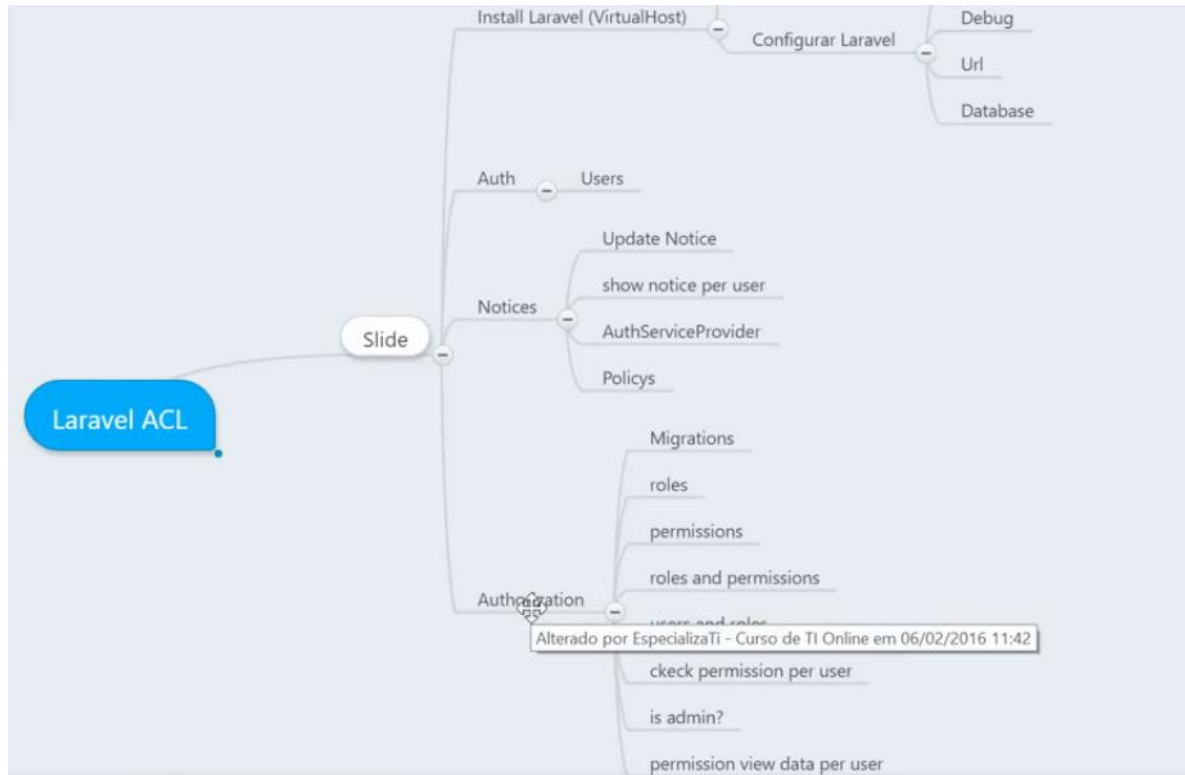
Install Laravel (VirtualHost)

Configurar Laravel

Debug

Url

Database

Auth

Users

Update Notice

show notice per user

Notices

AuthServiceProvider

Policys

Slide

Laravel ACL

Migrations

roles

permissions

roles and permissions

Autho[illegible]ation

users and roles

Alterado por EspecializaTi - Curso de TI Online em 06/02/2016 11:42

ckeck permission per user

is admin?

permission view data per user